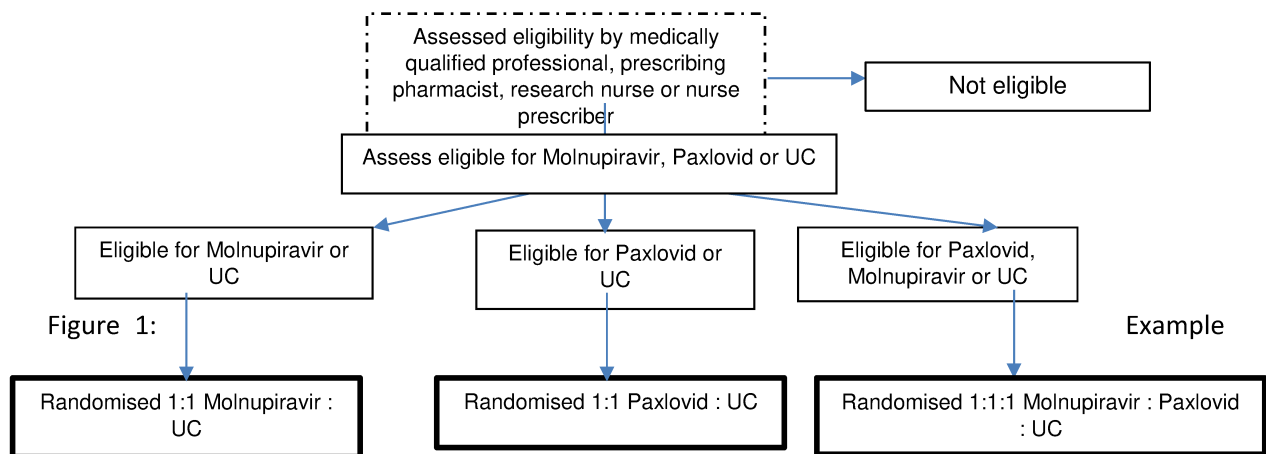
Assessed eligibility by medically qualified professional, prescribing pharmacist, research nurse or nurse prescriber

Not eligible

Assess eligible for Molnupiravir, Paxlovid or UC

Eligible for Molnupiravir or UC

Eligible for Paxlovid or UC

Eligible for Paxlovid, Molnupiravir or UC

Figure 1: Example

Randomised 1:1 Molnupiravir : UC

Randomised 1:1 Paxlovid : UC

Randomised 1:1:1 Molnupiravir : Paxlovid : UC